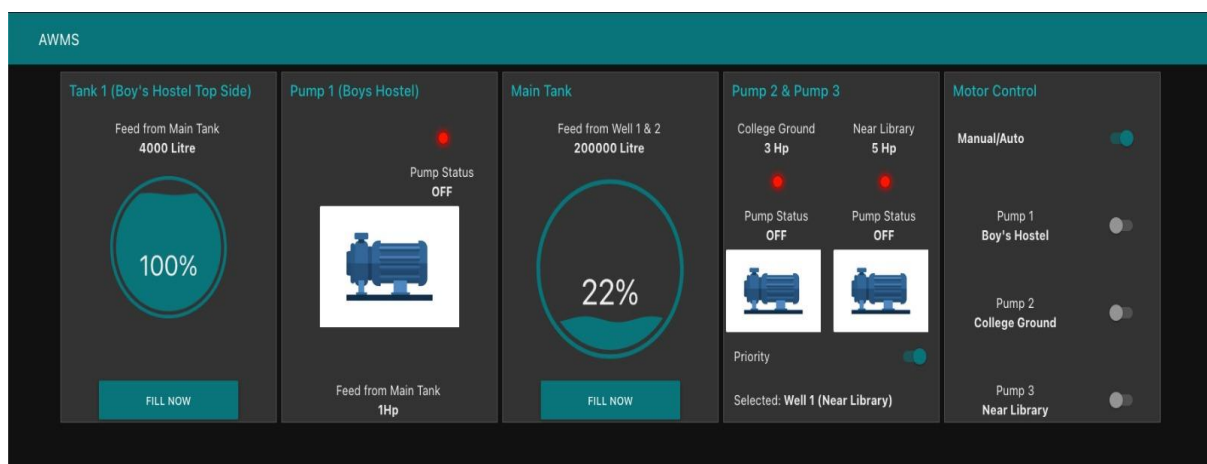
AWMS

Tank 1 (Boy's Hostel Top Side)

Feed from Main Tank
4000 Litre

100%

FILL NOW

Pump 1 (Boys Hostel)

Pump Status
OFF

Feed from Main Tank
1Hp

Main Tank

Feed from Well 1 & 2
200000 Litre

22%

FILL NOW

Pump 2 & Pump 3

College Ground
3 Hp

Near Library
5 Hp

Pump Status
OFF

Pump Status
OFF

Priority

Selected: Well 1 (Near Library)

Motor Control

Manual/Auto

Pump 1
Boy's Hostel

Pump 2
College Ground

Pump 3
Near Library